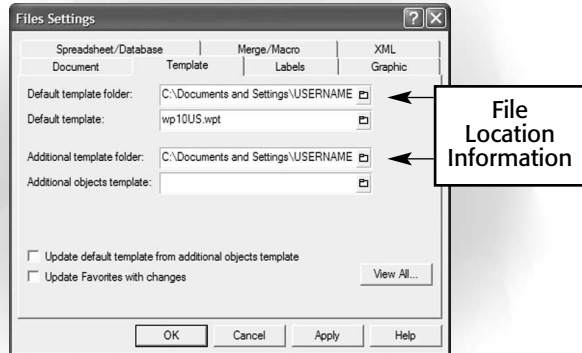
Files Settings

Spreadsheet/Database | Merge/Macro | XML
Document | Template | Labels | Graphic

Default template folder: C:\Documents and Settings\USERNAME

Default template: wp10US.wpt

Additional template folder: C:\Documents and Settings\USERNAME

Additional objects template:

File Location Information

Update default template from additional objects template

Update Favorites with changes

View All...

OK | Cancel | Apply | Help